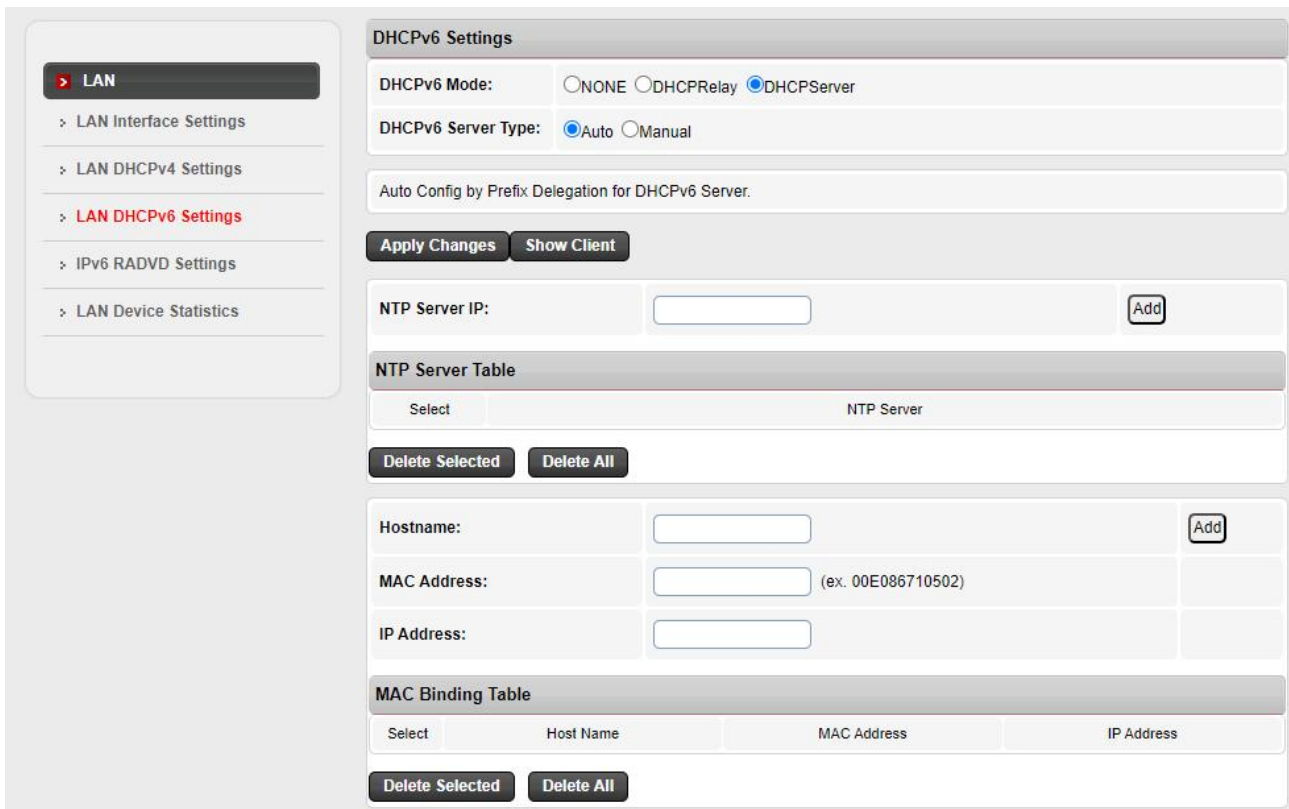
LAN
LAN Interface Settings
LAN DHCPv4 Settings
LAN DHCPv6 Settings
IPv6 RADVD Settings
LAN Device Statistics

DHCPv6 Settings

DHCPv6 Mode: NONE DHCPRelay DHCPServer
DHCPv6 Server Type: Auto Manual

Auto Config by Prefix Delegation for DHCPv6 Server.

Apply Changes Show Client

NTP Server IP: Add

NTP Server Table

| Select | NTP Server |
|---|---|

Delete Selected Delete All

Hostname: Add
MAC Address: (ex. 00E086710502)
IP Address:

MAC Binding Table

| Select | Host Name | MAC Address | IP Address |
|---|---|---|---|

Delete Selected Delete All